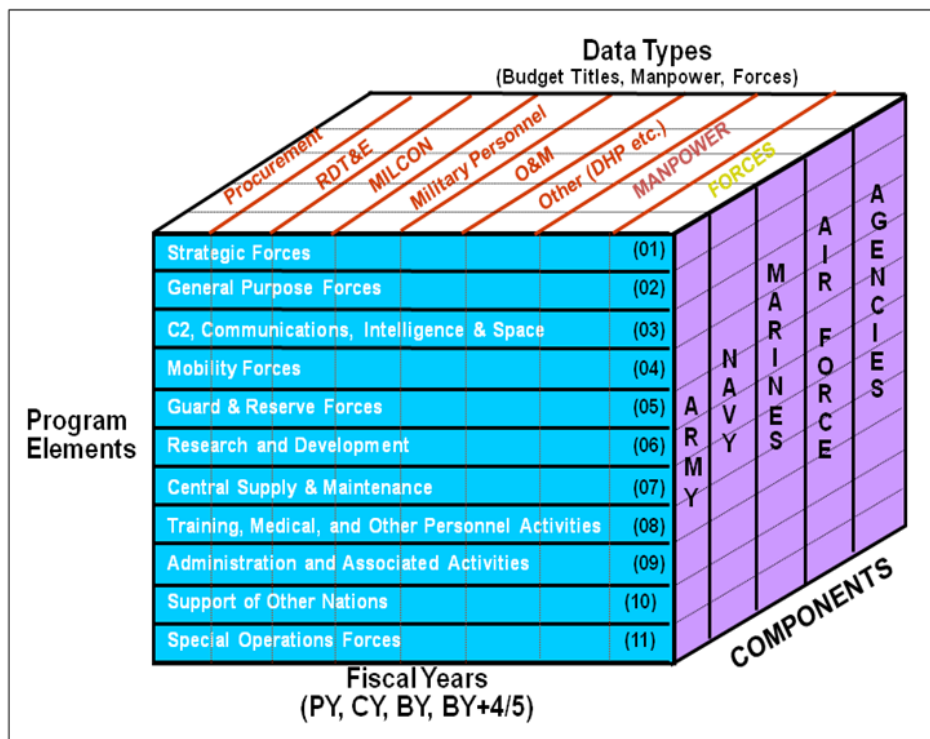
Data Types
(Budget Titles, Manpower, Forces)

Procurement
RDT&E
MILCON
Military Personnel
O&M
Other (DHP etc.)
MANPOWER
FORCES

Program Elements

Strategic Forces (01)
General Purpose Forces (02)
C2, Communications, Intelligence & Space (03)
Mobility Forces (04)
Guard & Reserve Forces (05)
Research and Development (06)
Central Supply & Maintenance (07)
Training, Medical, and Other Personnel Activities (08)
Administration and Associated Activities (09)
Support of Other Nations (10)
Special Operations Forces (11)

ARMY
NAVY
MARINES
AIR FORCE
AGENCIES

COMPONENTS

Fiscal Years
(PY, CY, BY, BY+4/5)